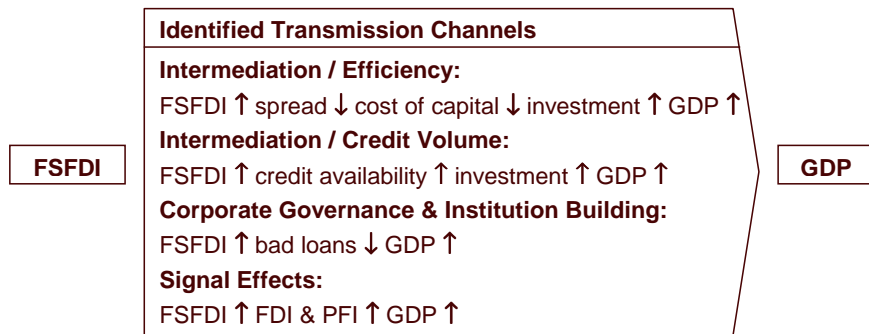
FSFDI

Identified Transmission Channels

Intermediation / Efficiency:
FSFDI ↑ spread ↓ cost of capital ↓ investment ↑ GDP ↑

Intermediation / Credit Volume:
FSFDI ↑ credit availability ↑ investment ↑ GDP ↑

Corporate Governance & Institution Building:
FSFDI ↑ bad loans ↓ GDP ↑

Signal Effects:
FSFDI ↑ FDI & PFI ↑ GDP ↑

GDP